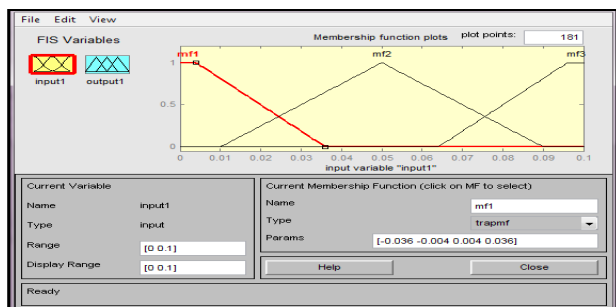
File Edit View

FIS Variables

input1 output1

Membership function plots plot points: 181

mf1 mf2 mf3

1

0.5

0

0 0.01 0.02 0.03 0.04 0.05 0.06 0.07 0.08 0.09 0.1

input variable "input1"

Current Variable

Name input1

Type input

Range [0 0.1]

Display Range [0 0.1]

Current Membership Function (click on MF to select)

Name mf1

Type trapmf

Params [-0.036 -0.004 0.004 0.036]

Help

Close

Ready